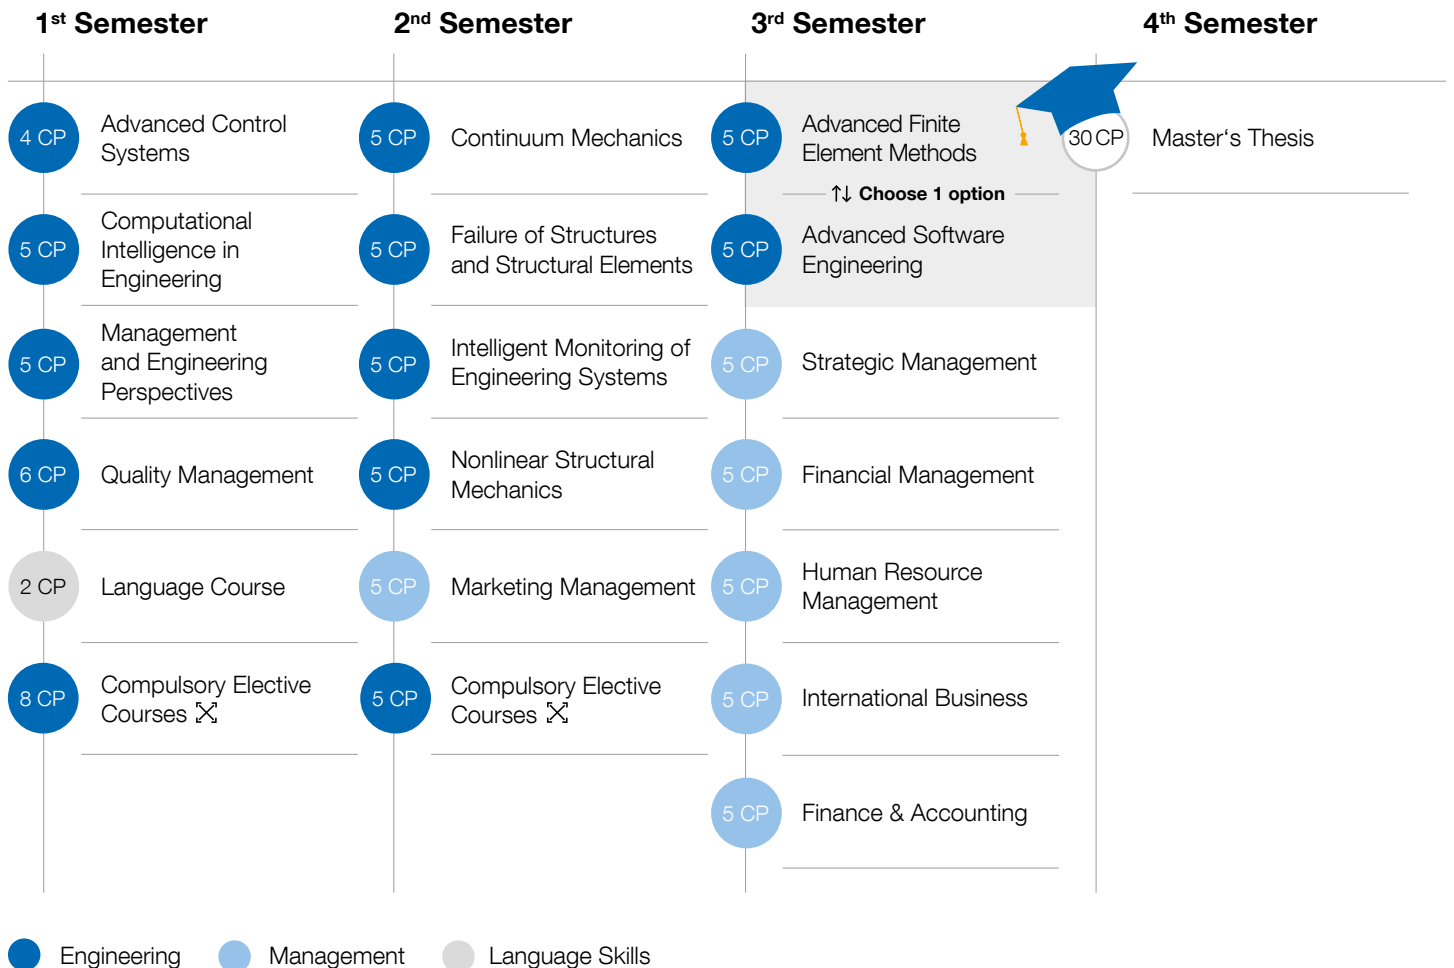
1st Semester

4 CP Advanced Control Systems

5 CP Computational Intelligence in Engineering

5 CP Management and Engineering Perspectives

6 CP Quality Management

2 CP Language Course

8 CP Compulsory Elective Courses

2nd Semester

5 CP Continuum Mechanics

5 CP Failure of Structures and Structural Elements

5 CP Intelligent Monitoring of Engineering Systems

5 CP Nonlinear Structural Mechanics

5 CP Marketing Management

5 CP Compulsory Elective Courses

3rd Semester

5 CP Advanced Finite Element Methods

Choose 1 option

5 CP Advanced Software Engineering

5 CP Strategic Management

5 CP Financial Management

5 CP Human Resource Management

5 CP International Business

5 CP Finance & Accounting

4th Semester

30 CP Master‘s Thesis

Engineering Management Language Skills